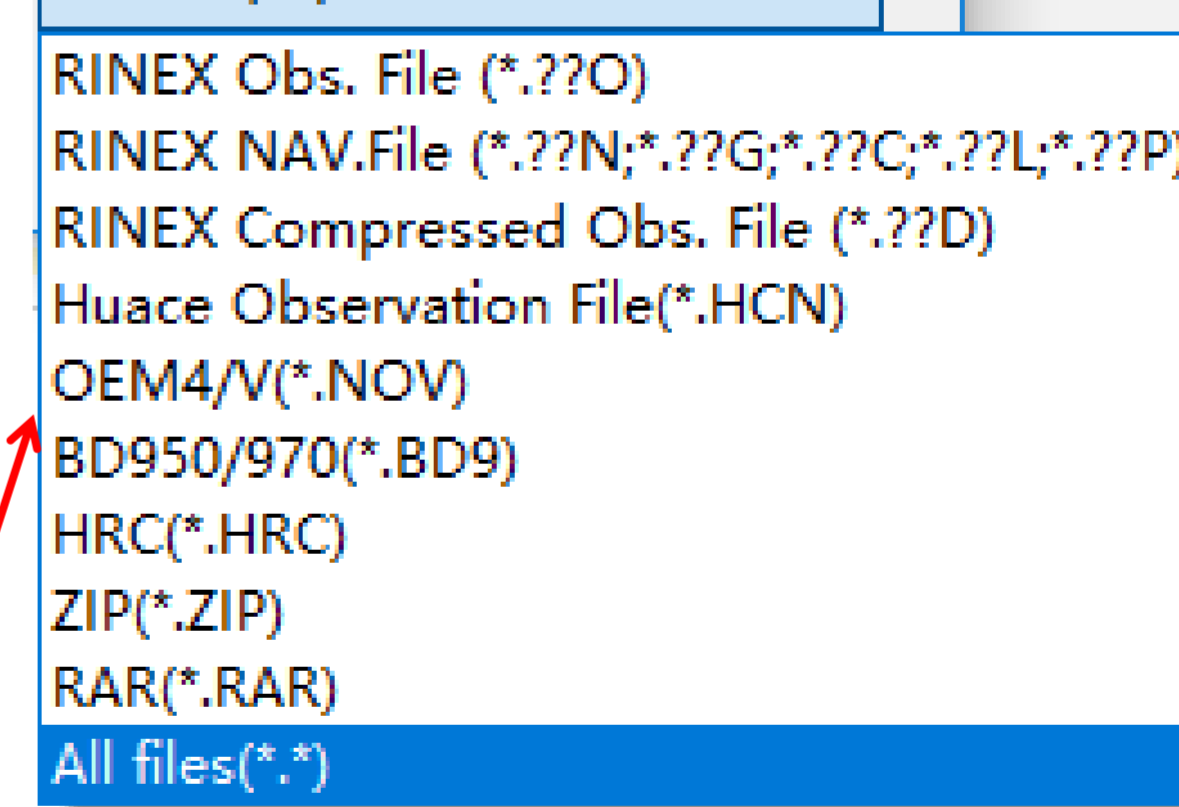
RINEX Obs. File (*.??O)
RINEX NAV.File (*.??N;*.??G;*.??C;*.??L;*.??P)
RINEX Compressed Obs. File (*.??D)
Huace Observation File(*.HCN)
OEM4/V(*.NOV)
BD950/970(*.BD9)
HRC(*.HRC)
ZIP(*.ZIP)
RAR(*.RAR)
All files(*.*)